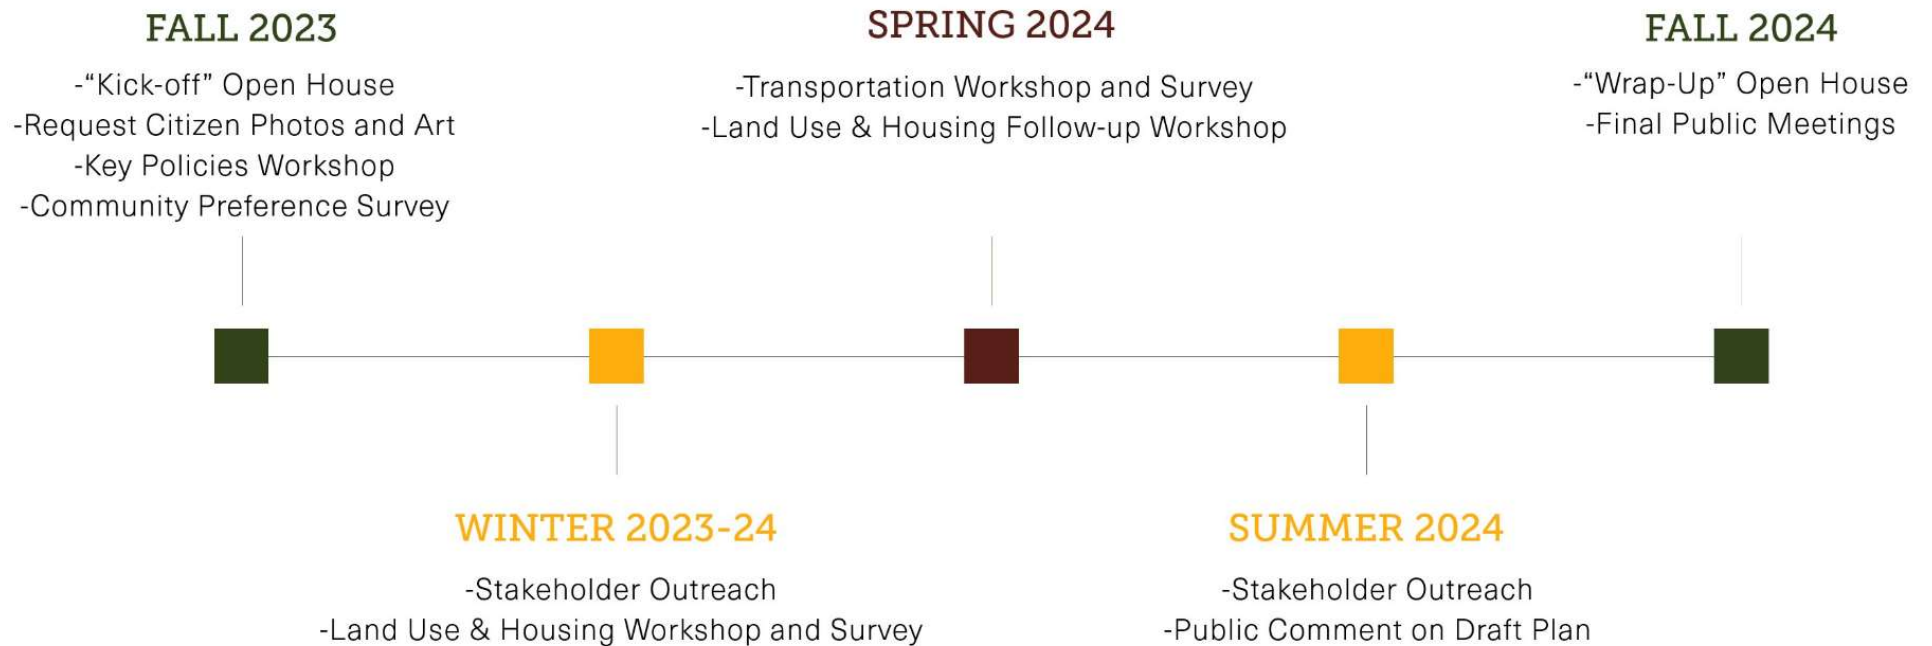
FALL 2023

-“Kick-off” Open House
-Request Citizen Photos and Art
-Key Policies Workshop
-Community Preference Survey

SPRING 2024

-Transportation Workshop and Survey
-Land Use & Housing Follow-up Workshop

FALL 2024

-“Wrap-Up” Open House
-Final Public Meetings

WINTER 2023-24

-Stakeholder Outreach
-Land Use & Housing Workshop and Survey

SUMMER 2024

-Stakeholder Outreach
-Public Comment on Draft Plan